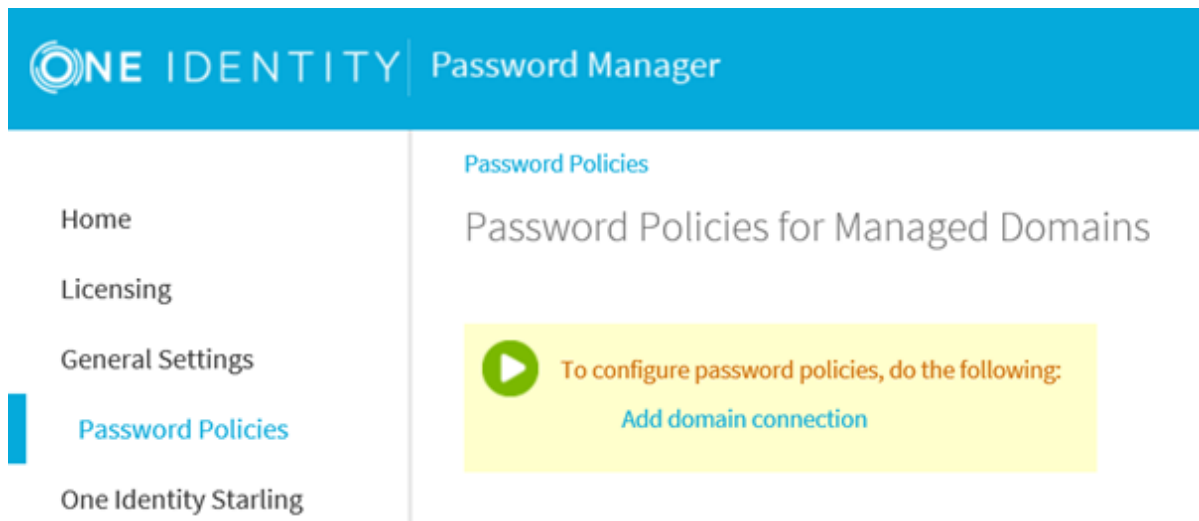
ONE IDENTITY | Password Manager

Home

Licensing

General Settings

Password Policies

One Identity Starling

Password Policies

Password Policies for Managed Domains

To configure password policies, do the following:

Add domain connection